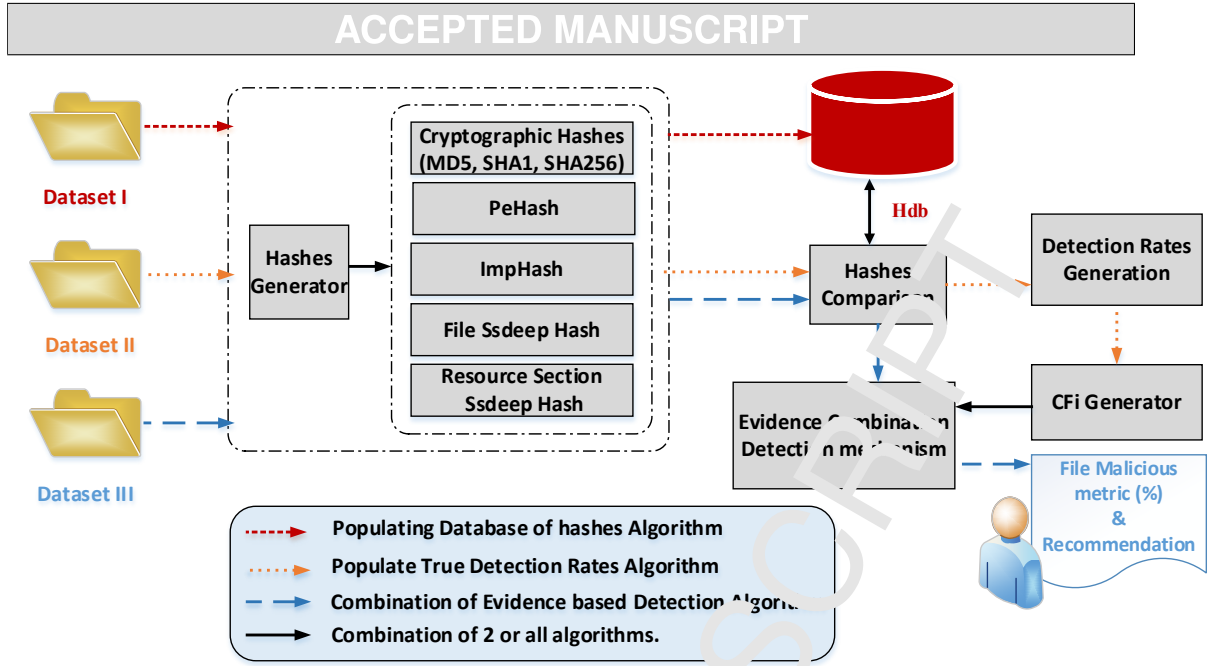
ACCEPTED MANUSCRIPT

Dataset I

Dataset II

Dataset III

Hashes Generator

Cryptographic Hashes (MD5, SHA1, SHA256)

PeHash

ImpHash

File Ssdeep Hash

Resource Section Ssdeep Hash

Hdb

Hashes Comparison

Detection Rates Generation

CFi Generator

Evidence C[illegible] Detection m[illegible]

File Malicious metric (%) & Recommendation

Populating Database of hashes Algorithm

Populate True Detection Rates Algorithm

Combination of Evidence based Detection Algor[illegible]

Combination of 2 or all algorithms.

SCRIPT